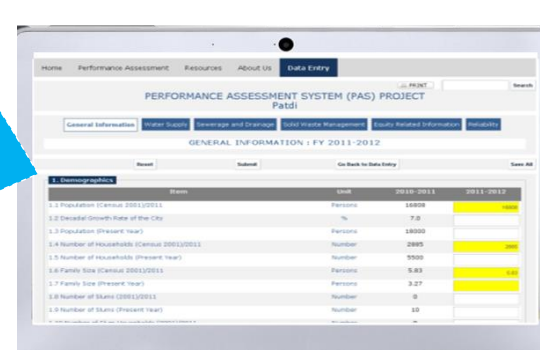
Home Performance Assessment Resources About Us Data Entry

PRINT Search

PERFORMANCE ASSESSMENT SYSTEM (PAS) PROJECT
Patdi

General Information Water Supply Sewerage and Drainage Solid Waste Management Equity Related Information Reliability

GENERAL INFORMATION : FY 2011-2012

Reset Submit Go Back to Data Entry Save All

1. Demographics

| Item | Unit | 2010-2011 | 2011-2012 |
|---|---|---|---|
| 1.1 Population (Census 2001/2011) | Persons | 16809 | 16809 |
| 1.2 Decadal Growth Rate of the City | % | 7.0 | |
| 1.3 Population (Present Year) | Persons | 18000 | |
| 1.4 Number of Households (Census 2001/2011) | Number | 2895 | 2895 |
| 1.5 Number of Households (Present Year) | Number | 5500 | |
| 1.6 Family Size (Census 2001/2011) | Persons | 5.83 | 5.83 |
| 1.7 Family Size (Present Year) | Persons | 3.27 | |
| 1.8 Number of Slums (2001)/2011 | Number | 0 | |
| 1.9 Number of Slums (Present Year) | Number | 10 | |
| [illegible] | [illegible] | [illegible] | |